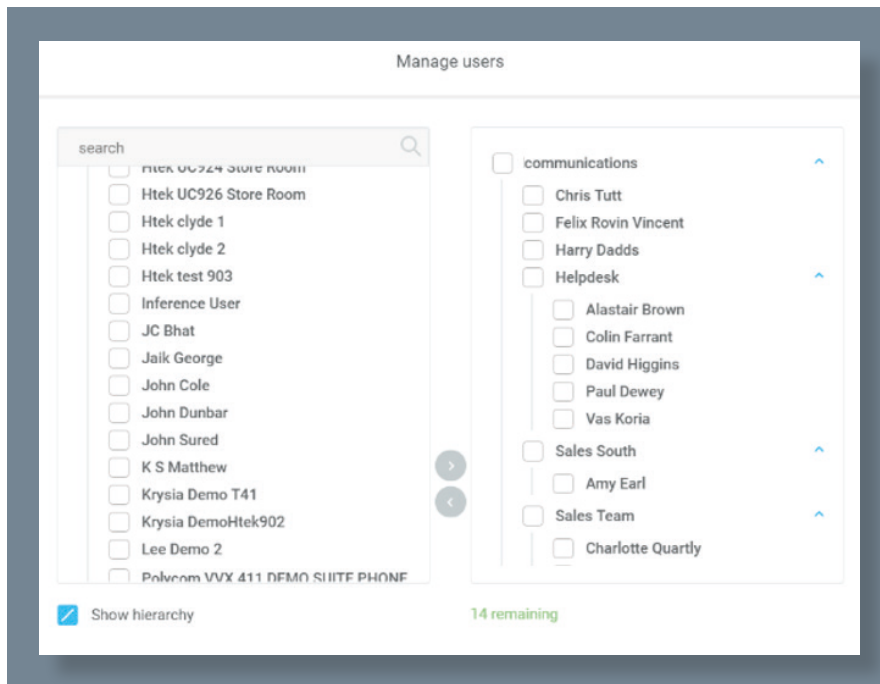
Manage users

search

Htek UC924 Store Room
Htek UC926 Store Room
Htek clyde 1
Htek clyde 2
Htek test 903
Inference User
JC Bhat
Jaik George
John Cole
John Dunbar
John Sured
K S Matthew
Krysia Demo T41
Krysia DemoHtek902
Lee Demo 2
Polycom VVX 411 DEMO SUITE PHONE

communications
Chris Tutt
Felix Rovin Vincent
Harry Dadds
Helpdesk
Alastair Brown
Colin Farrant
David Higgins
Paul Dewey
Vas Koria
Sales South
Amy Earl
Sales Team
Charlotte Quartly

Show hierarchy

14 remaining